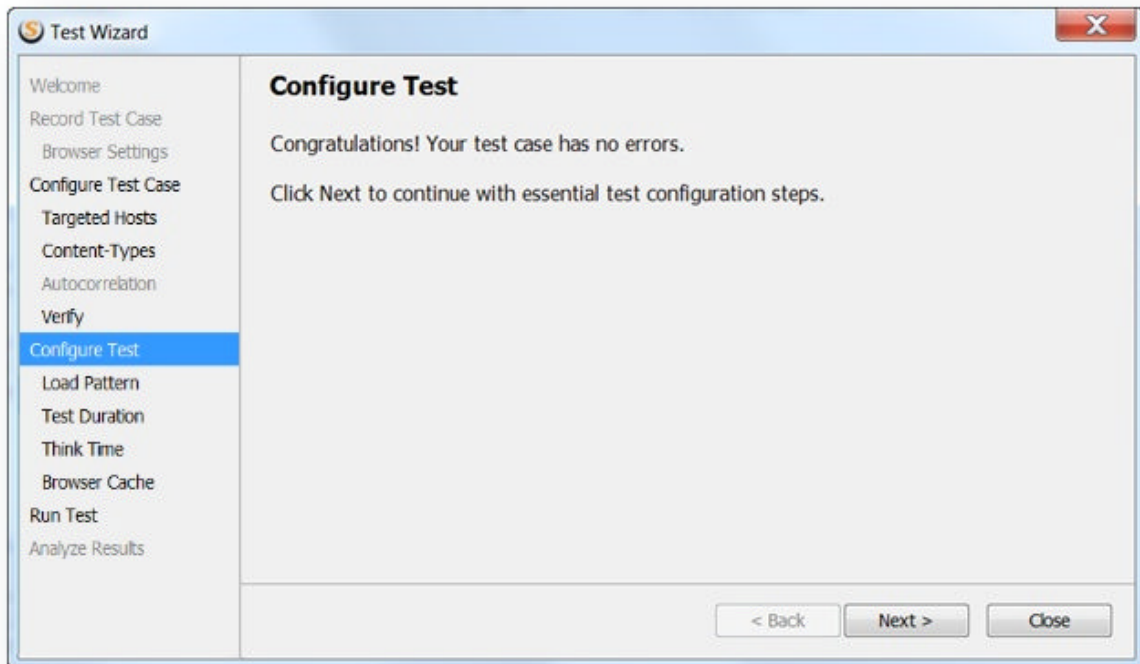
Test Wizard

Welcome
Record Test Case
Browser Settings
Configure Test Case
Targeted Hosts
Content-Types
Autocorrelation
Verify
Configure Test
Load Pattern
Test Duration
Think Time
Browser Cache
Run Test
Analyze Results

Configure Test

Congratulations! Your test case has no errors.

Click Next to continue with essential test configuration steps.

< Back
Next >
Close